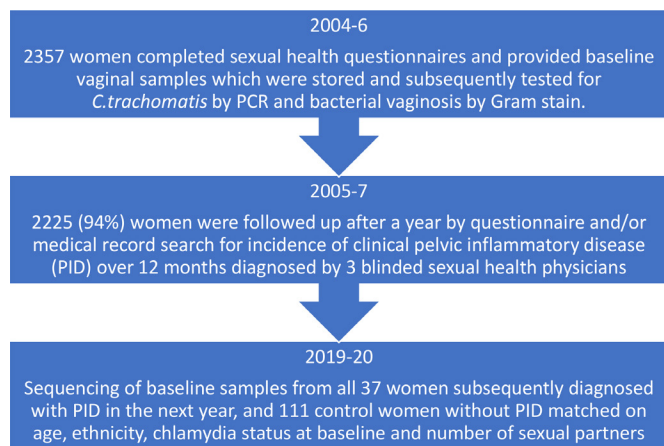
2004-6

2357 women completed sexual health questionnaires and provided baseline vaginal samples which were stored and subsequently tested for C.trachomatis by PCR and bacterial vaginosis by Gram stain.

2005-7

2225 (94%) women were followed up after a year by questionnaire and/or medical record search for incidence of clinical pelvic inflammatory disease (PID) over 12 months diagnosed by 3 blinded sexual health physicians

2019-20

Sequencing of baseline samples from all 37 women subsequently diagnosed with PID in the next year, and 111 control women without PID matched on age, ethnicity, chlamydia status at baseline and number of sexual partners